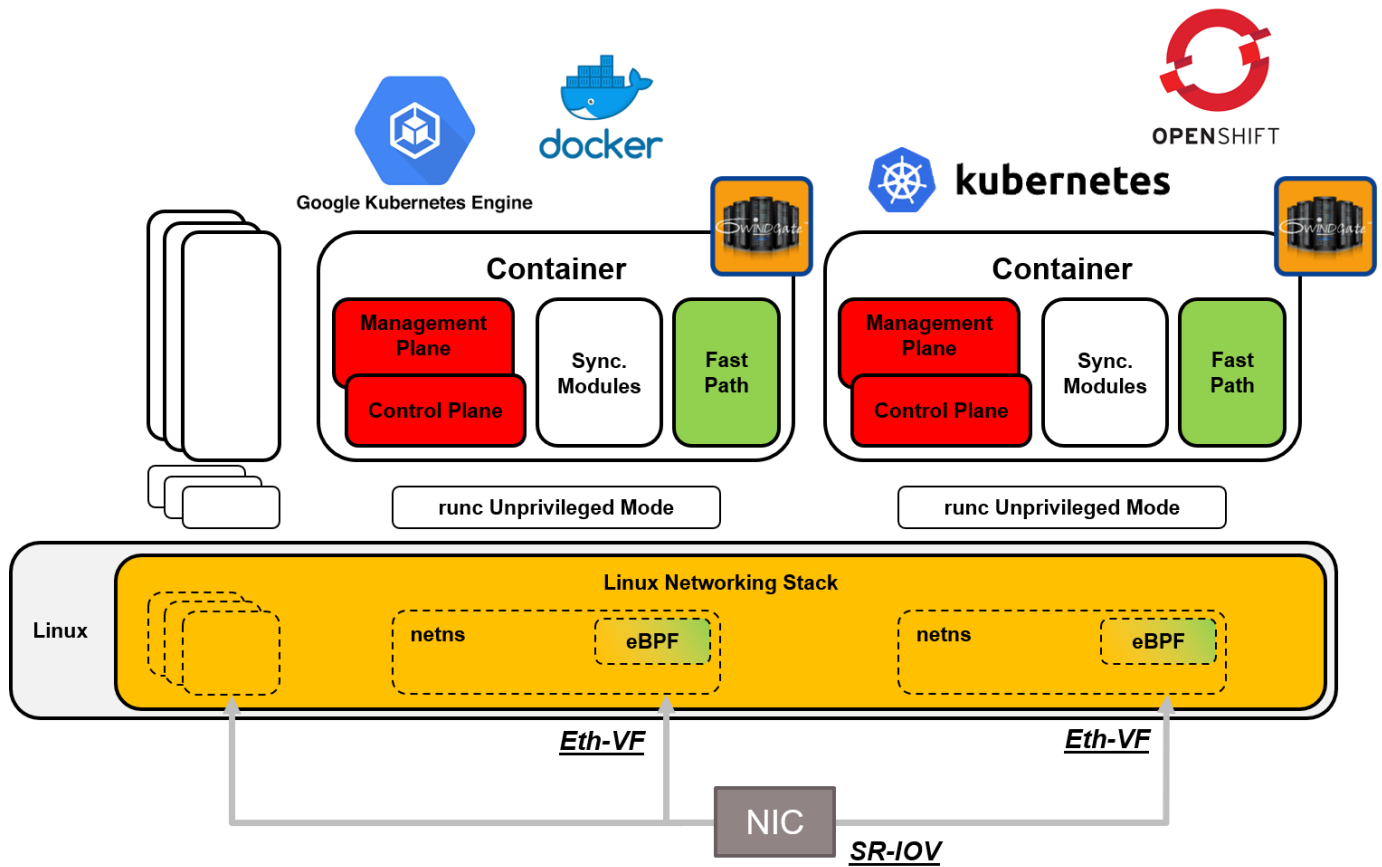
Google Kubernetes Engine

docker

OPENSHIFT

kubernetes

Container

Management Plane

Control Plane

Sync. Modules

Fast Path

Container

Management Plane

Control Plane

Sync. Modules

Fast Path

runc Unprivileged Mode

runc Unprivileged Mode

Linux

Linux Networking Stack

netns

eBPF

netns

eBPF

Eth-VF

Eth-VF

NIC

SR-IOV